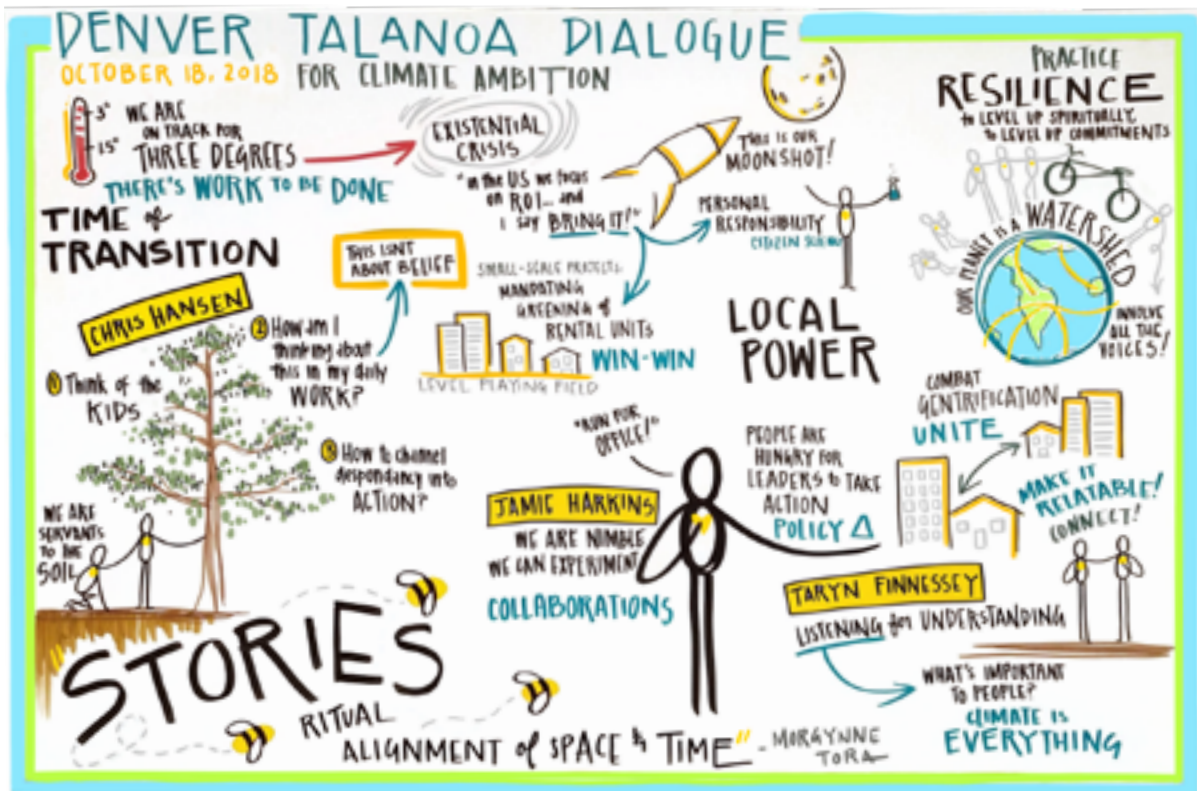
DENVER TALANOA DIALOGUE
OCTOBER 18, 2018 FOR CLIMATE AMBITION

3°
1.5°
WE ARE ON TRACK FOR THREE DEGREES
THERE'S WORK TO BE DONE

EXISTENTIAL CRISIS
"in the US we focus on ROI... and I say BRING IT!"

THIS IS OUR MOONSHOT!

PERSONAL RESPONSIBILITY
CITIZEN SCIENCE

PRACTICE RESILIENCE
to LEVEL UP SPIRITUALLY, to LEVEL UP COMMITMENTS

OUR PLANET IS A WATERSHED
INVOLVE ALL THE VOICES!

TIME of TRANSITION

THIS ISN'T ABOUT BELIEF

SMALL-SCALE PROJECTS: MANDATING GREENING of RENTAL UNITS
WIN-WIN
LEVEL PLAYING FIELD

LOCAL POWER

CHRIS HANSEN
① Think of the KIDS
② How am I thinking about this in my daily WORK?
③ How to channel despondancy into ACTION?

WE ARE SERVANTS to the SOIL

"RUN FOR OFFICE!"

PEOPLE ARE HUNGRY FOR LEADERS to TAKE ACTION
POLICY Δ

COMBAT GENTRIFICATION
UNITE
MAKE IT RELATABLE! CONNECT!

JAMIE HARKINS
WE ARE NIMBLE WE CAN EXPERIMENT
COLLABORATIONS

TARYN FINNESSEY
LISTENING for UNDERSTANDING
WHAT'S IMPORTANT TO PEOPLE?
CLIMATE IS EVERYTHING

STORIES
RITUAL
ALIGNMENT of SPACE & TIME" - MORAYNNE TORA